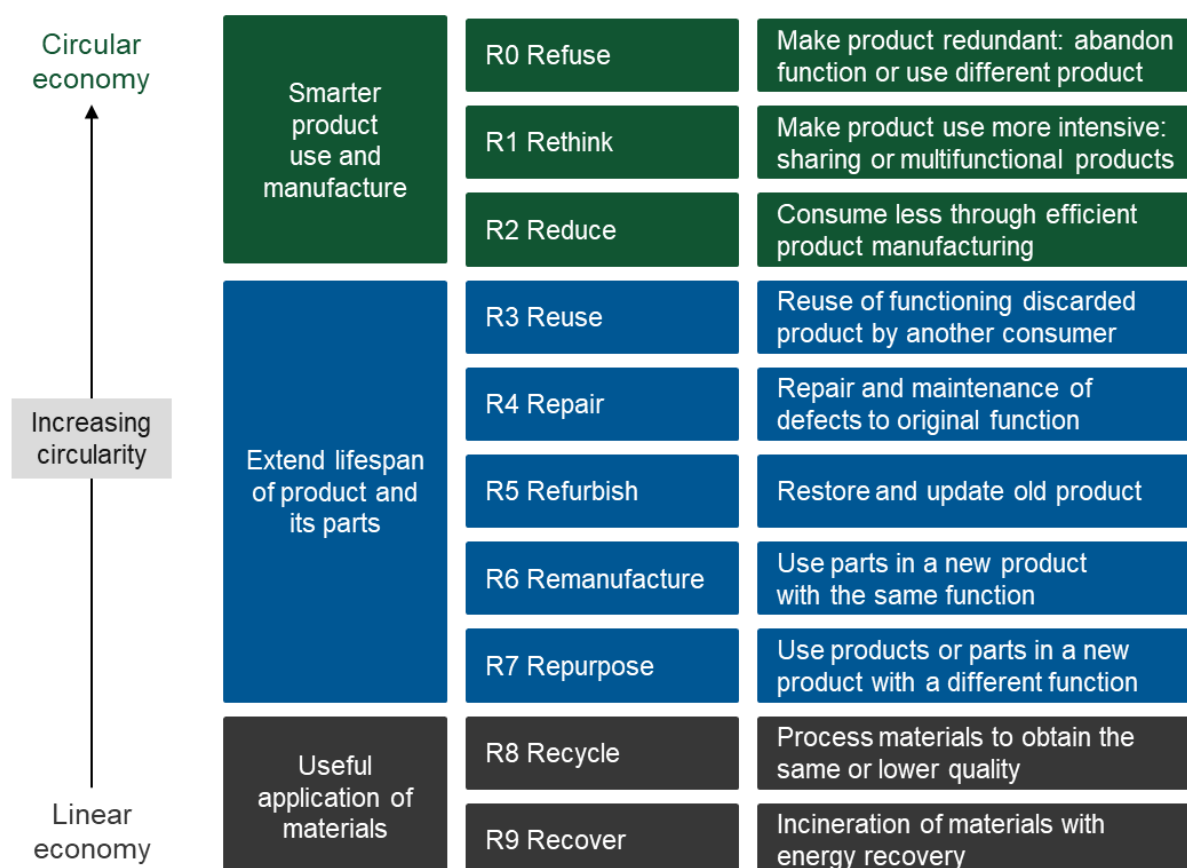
Circular economy

Increasing circularity

Linear economy

| | | |
|---|---|---|
| Smarter product use and manufacture | R0 Refuse | Make product redundant: abandon function or use different product |
| | R1 Rethink | Make product use more intensive: sharing or multifunctional products |
| | R2 Reduce | Consume less through efficient product manufacturing |
| Extend lifespan of product and its parts | R3 Reuse | Reuse of functioning discarded product by another consumer |
| | R4 Repair | Repair and maintenance of defects to original function |
| | R5 Refurbish | Restore and update old product |
| | R6 Remanufacture | Use parts in a new product with the same function |
| | R7 Repurpose | Use products or parts in a new product with a different function |
| Useful application of materials | R8 Recycle | Process materials to obtain the same or lower quality |
| | R9 Recover | Incineration of materials with energy recovery |